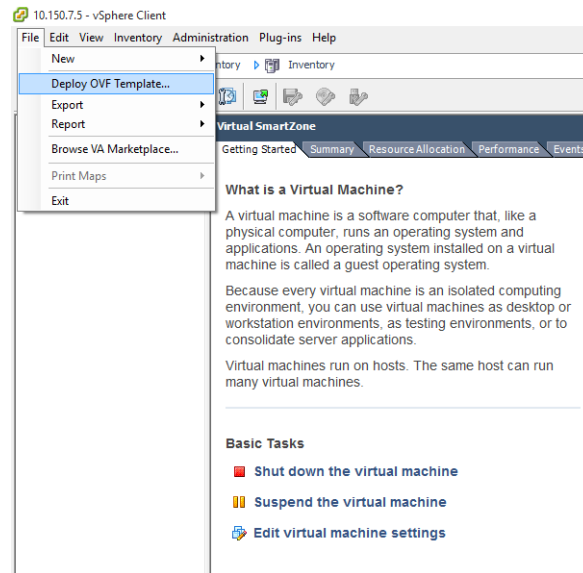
10.150.7.5 - vSphere Client

File Edit View Inventory Administration Plug-ins Help

New
Deploy OVF Template...
Export
Report
Browse VA Marketplace...
Print Maps
Exit

ntory Inventory

Virtual SmartZone

Getting Started Summary Resource Allocation Performance Events

What is a Virtual Machine?

A virtual machine is a software computer that, like a physical computer, runs an operating system and applications. An operating system installed on a virtual machine is called a guest operating system.

Because every virtual machine is an isolated computing environment, you can use virtual machines as desktop or workstation environments, as testing environments, or to consolidate server applications.

Virtual machines run on hosts. The same host can run many virtual machines.

Basic Tasks

Shut down the virtual machine

Suspend the virtual machine

Edit virtual machine settings